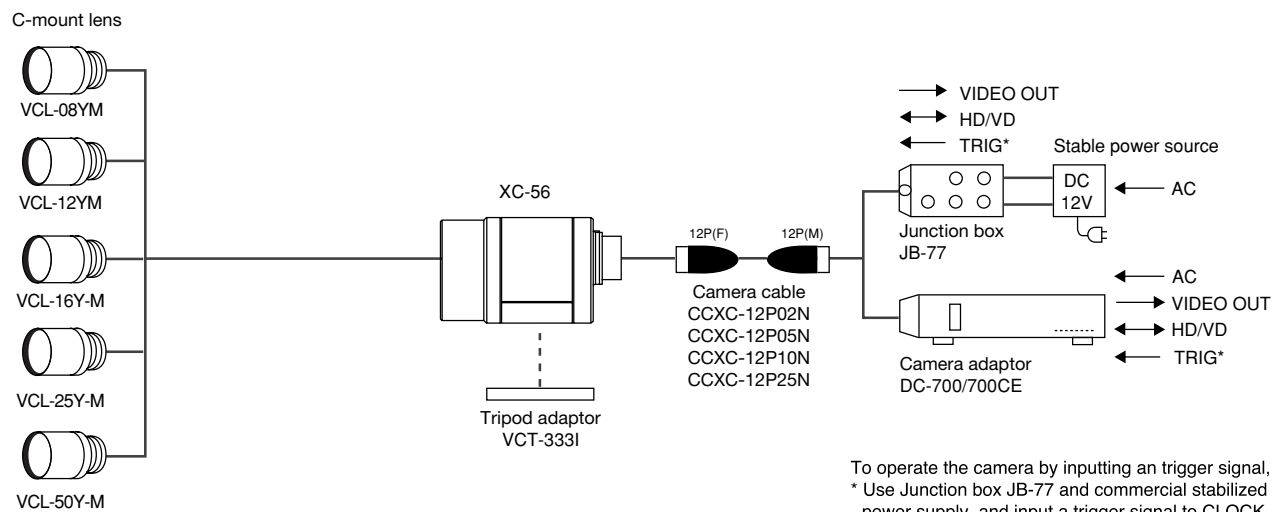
C-mount lens

VCL-08YM

VCL-12YM

VCL-16Y-M

VCL-25Y-M

VCL-50Y-M

XC-56

Tripod adaptor
VCT-333I

12P(F)

12P(M)

Camera cable
CCXC-12P02N
CCXC-12P05N
CCXC-12P10N
CCXC-12P25N

VIDEO OUT
HD/VD
TRIG*

Stable power source

DC
12V

AC

Junction box
JB-77

AC
VIDEO OUT
HD/VD
TRIG*

Camera adaptor
DC-700/700CE

To operate the camera by inputting an trigger signal,
* Use Junction box JB-77 and commercial stabilized power supply, and input a trigger signal to CLOCK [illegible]